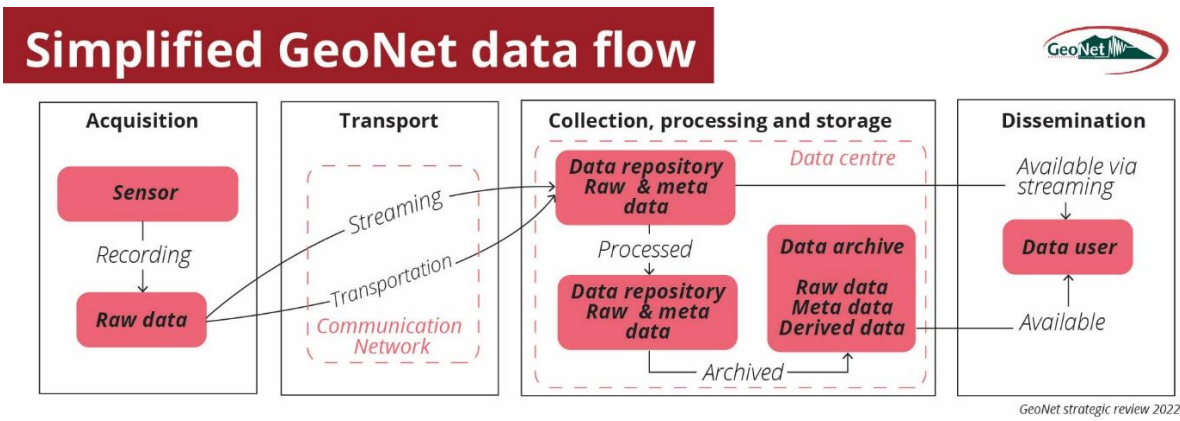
Simplified GeoNet data flow

GeoNet

Acquisition

Sensor

Recording

Raw data

Transport

Streaming

Transportation

Communication Network

Collection, processing and storage

Data centre

Data repository Raw & meta data

Processed

Data repository Raw & meta data

Archived

Data archive

Raw data Meta data Derived data

Dissemination

Available via streaming

Data user

Available

GeoNet strategic review 2022